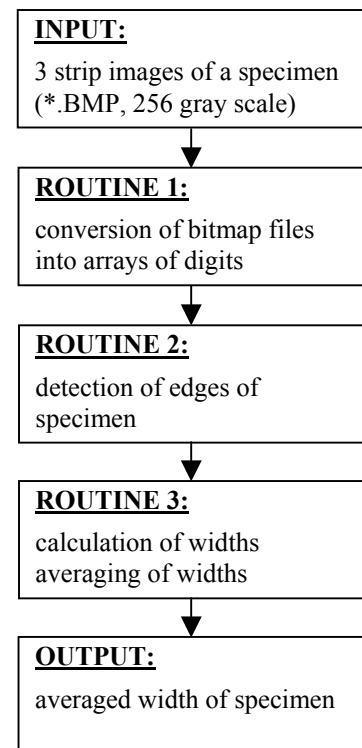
INPUT:

3 strip images of a specimen (*.BMP, 256 gray scale)

ROUTINE 1:

conversion of bitmap files into arrays of digits

ROUTINE 2:

detection of edges of specimen

ROUTINE 3:

calculation of widths
averaging of widths

OUTPUT:

averaged width of specimen